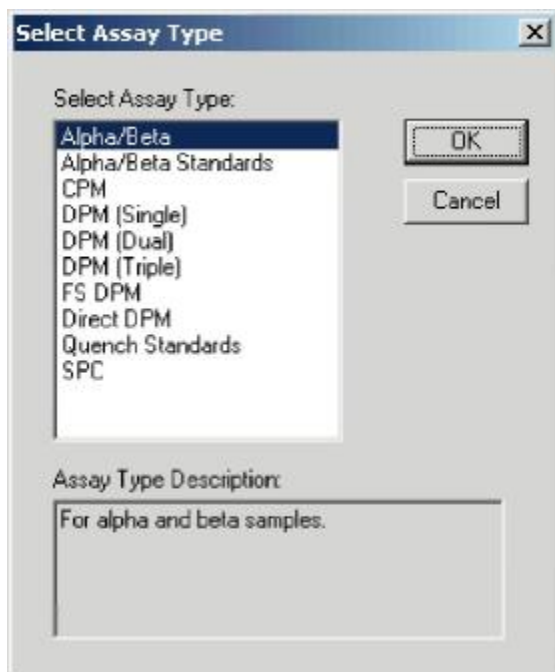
Select Assay Type

Select Assay Type:

Alpha/Beta
Alpha/Beta Standards
CPM
DPM (Single)
DPM (Dual)
DPM (Triple)
FS DPM
Direct DPM
Quench Standards
SPC

OK

Cancel

Assay Type Description:

For alpha and beta samples.